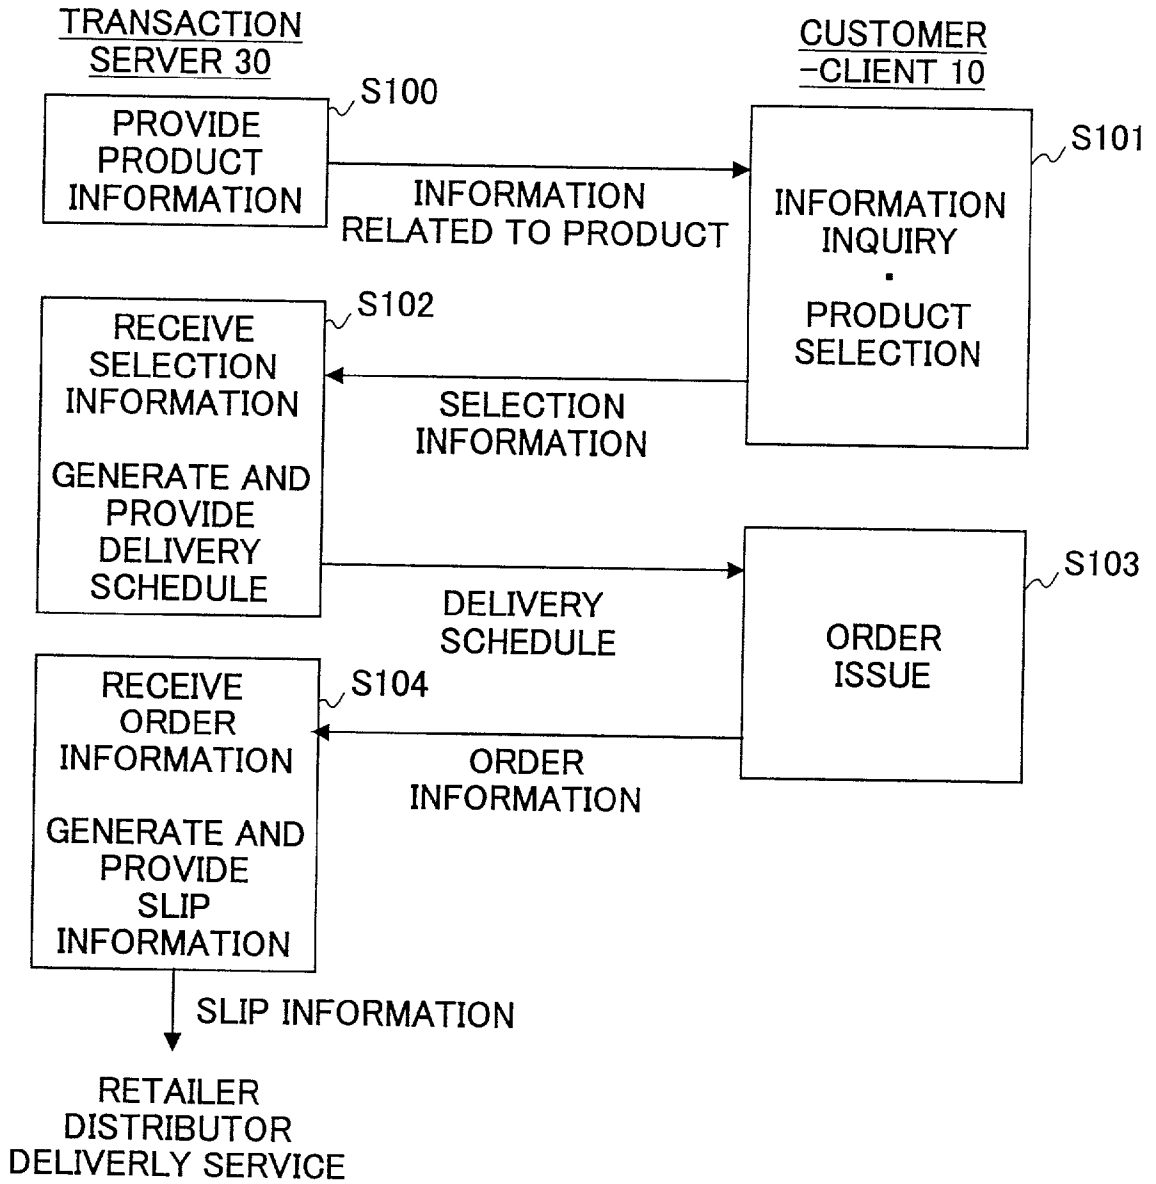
TRANSACTION SERVER 30

CUSTOMER -CLIENT 10

S100

PROVIDE PRODUCT INFORMATION

INFORMATION RELATED TO PRODUCT

S101

INFORMATION INQUIRY
·
PRODUCT SELECTION

S102

RECEIVE SELECTION INFORMATION

GENERATE AND PROVIDE DELIVERY SCHEDULE

SELECTION INFORMATION

DELIVERY SCHEDULE

S103

ORDER ISSUE

S104

RECEIVE ORDER INFORMATION

GENERATE AND PROVIDE SLIP INFORMATION

ORDER INFORMATION

SLIP INFORMATION

RETAILER DISTRIBUTOR DELIVERLY SERVICE